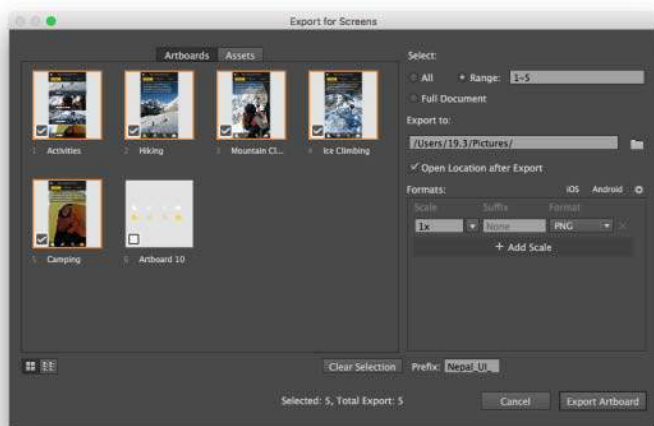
Export for Screens

Artboards Assets

1 Activities
2 Hiking
3 Mountain Cl...
4 Ice Climbing
5 Camping
6 Artboard 10

Select:
All
Range: 1-5
Full Document

Export to:
/Users/19.3/Pictures/
Open Location after Export

Formats:
iOS Android

| Scale | Suffix | Format |
|---|---|---|
| 1x | None | PNG |

+ Add Scale

Clear Selection
Prefix: Nepal_UI_

Selected: 5, Total Export: 5

Cancel
Export Artboard